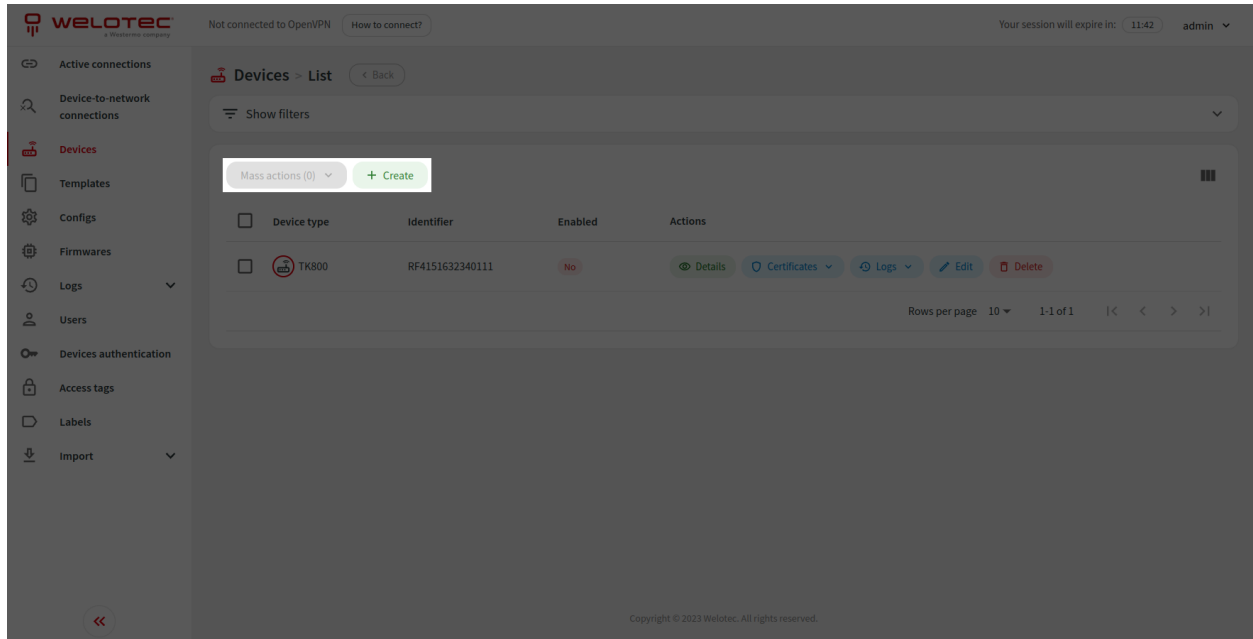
welotec
a Westermo company

Not connected to OpenVPN How to connect?

Your session will expire in: 11:42 admin

Active connections
Device-to-network connections
Devices
Templates
Configs
Firmwares
Logs
Users
Devices authentication
Access tags
Labels
Import

Devices > List < Back

Show filters

Mass actions (0) + Create

| | Device type | Identifier | Enabled | Actions |
|---|---|---|---|---|
| | TK800 | RF4151632340111 | No | Details Certificates Logs Edit Delete |

Rows per page 10 1-1 of 1

Copyright © 2023 Welotec. All rights reserved.